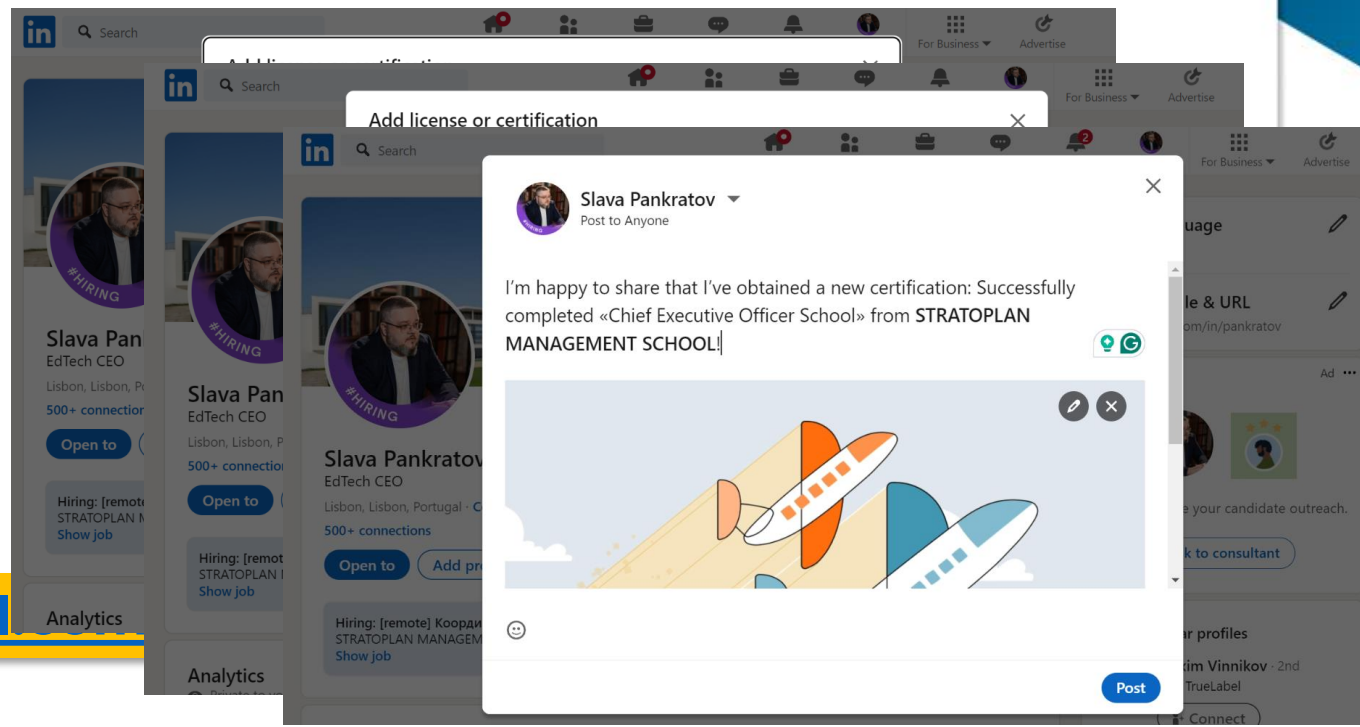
in Search
For Business ▾ Advertise
Add li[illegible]
#HIRING
Slava Pan
EdTech CEO
Lisbon, Lisbon, P
500+ connection
Open to
Hiring: [remote
STRATOPLAN M
Show job
Analytics

in Search
For Business ▾ Advertise
Add license or certification
#HIRING
Slava Pan
EdTech CEO
Lisbon, Lisbon, P
500+ connection
Open to
Hiring: [remot
STRATOPLAN
Show job
Analytics
Private to yo

in Search
2
For Business ▾ Advertise
#HIRING
Slava Pankratov
EdTech CEO
Lisbon, Lisbon, Portugal · C
500+ connections
Open to
Add pr
Hiring: [remote] Коорди
STRATOPLAN MANAGEM
Show job

Slava Pankratov
Post to Anyone
I'm happy to share that I've obtained a new certification: Successfully completed «Chief Executive Officer School» from STRATOPLAN MANAGEMENT SCHOOL!
Post

uage
le & URL
om/in/pankratov
Ad
e your candidate outreach.
k to consultant
r profiles
kim Vinnikov · 2nd
TrueLabel
Connect